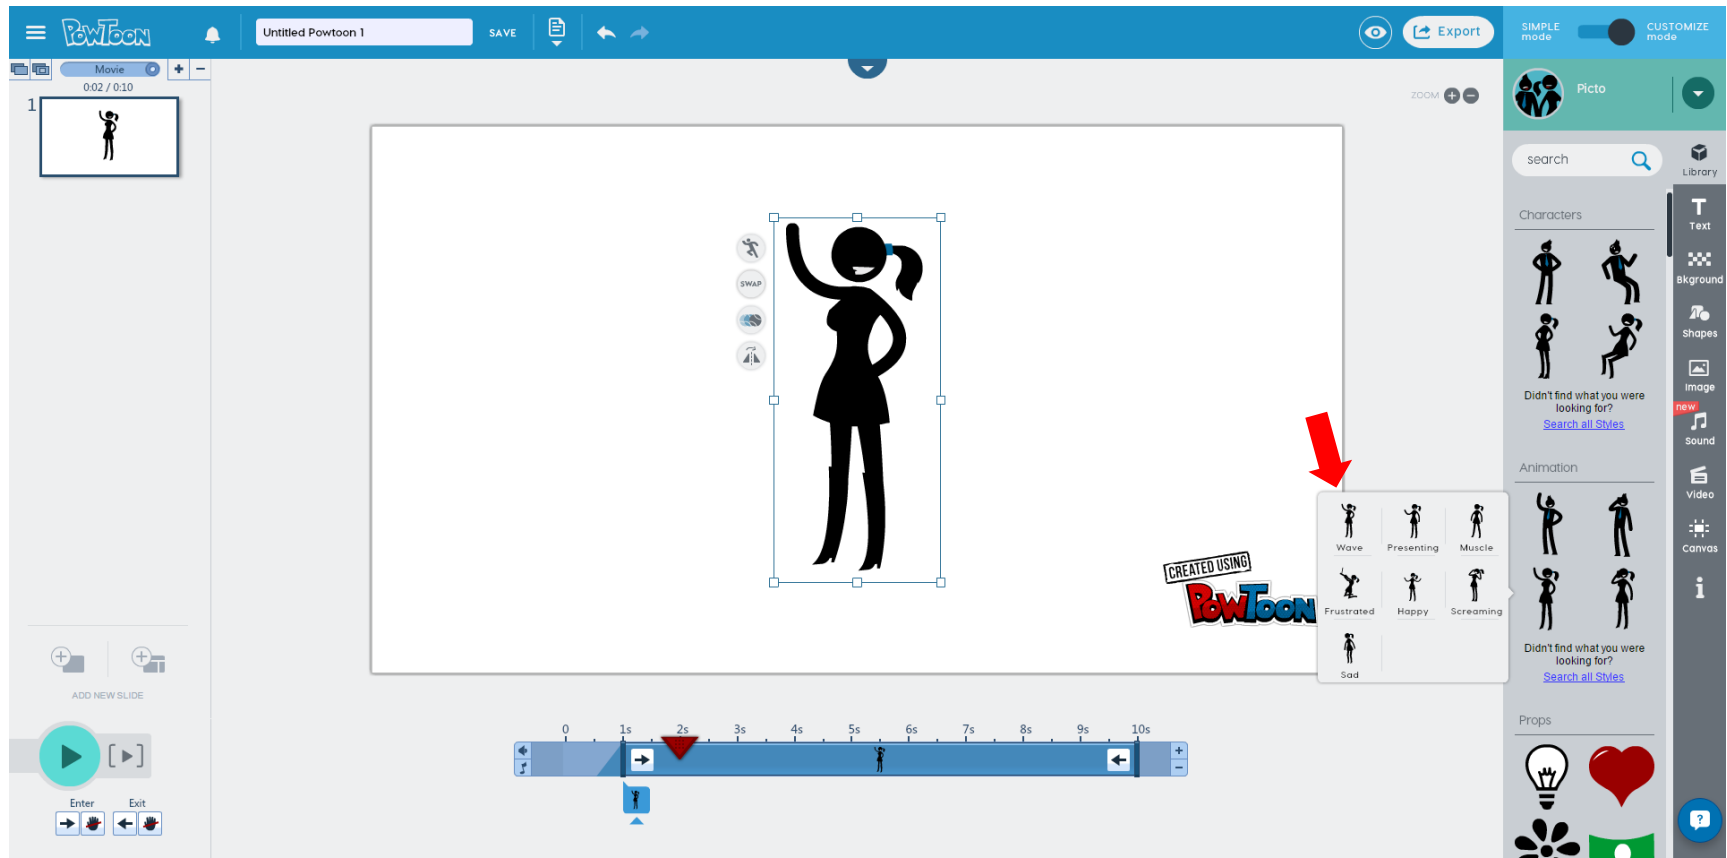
PowToon

Untitled Powtoon 1

SAVE

Export

SIMPLE mode

CUSTOMIZE mode

Movie

0:02 / 0:10

1

ZOOM

SWAP

Picto

search

Library

Text

Bkground

Shapes

Image

new

Sound

Video

Canvas

Characters

Didn't find what you were looking for?

Search all Styles

Animation

Didn't find what you were looking for?

Search all Styles

Props

Wave

Presenting

Muscle

Frustrated

Happy

Screaming

Sad

CREATED USING

PowToon

ADD NEW SLIDE

Enter

Exit

0 1s 2s 3s 4s 5s 6s 7s 8s 9s 10s